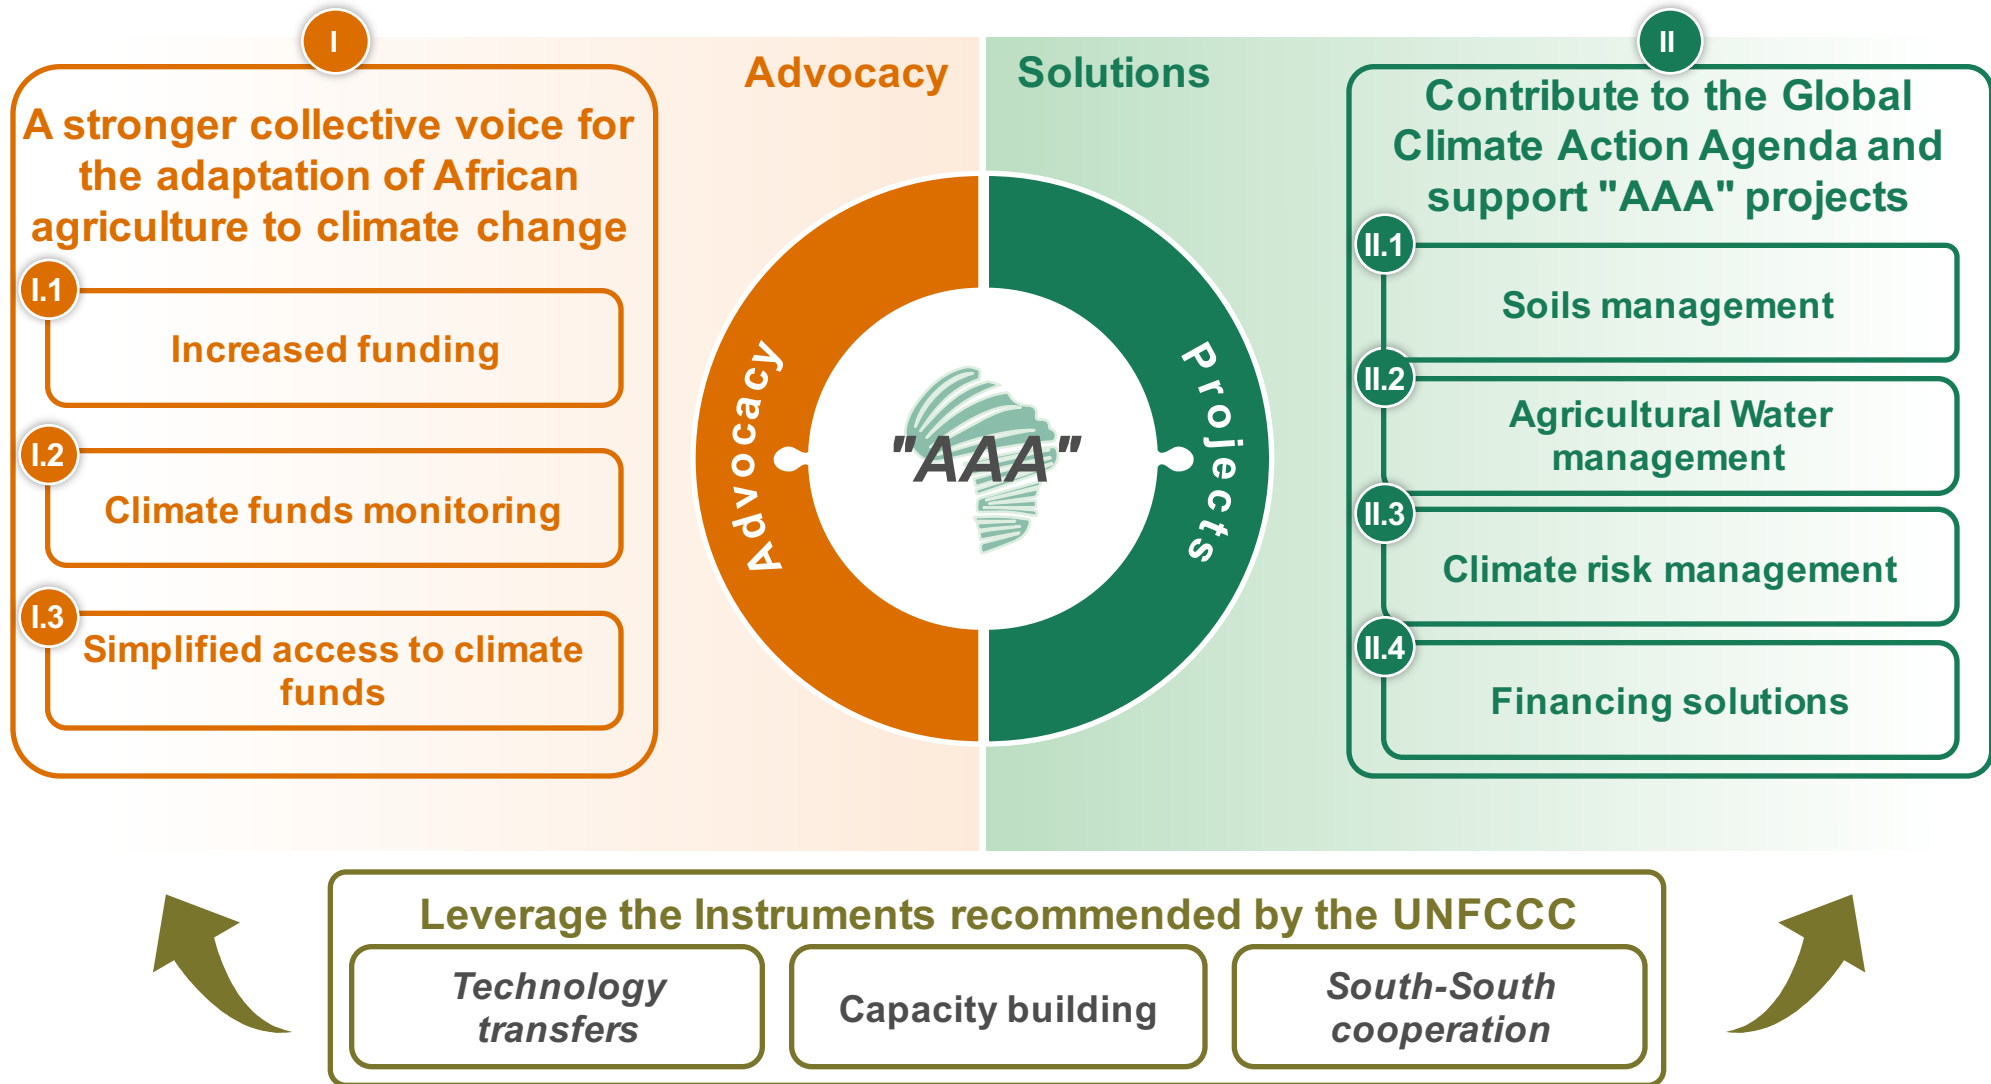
I

A stronger collective voice for the adaptation of African agriculture to climate change

I.1 Increased funding

I.2 Climate funds monitoring

I.3 Simplified access to climate funds

Advocacy

Solutions

Advocacy

"AAA"

Projects

II

Contribute to the Global Climate Action Agenda and support "AAA" projects

II.1 Soils management

II.2 Agricultural Water management

II.3 Climate risk management

II.4 Financing solutions

Leverage the Instruments recommended by the UNFCCC

Technology transfers

Capacity building

South-South cooperation